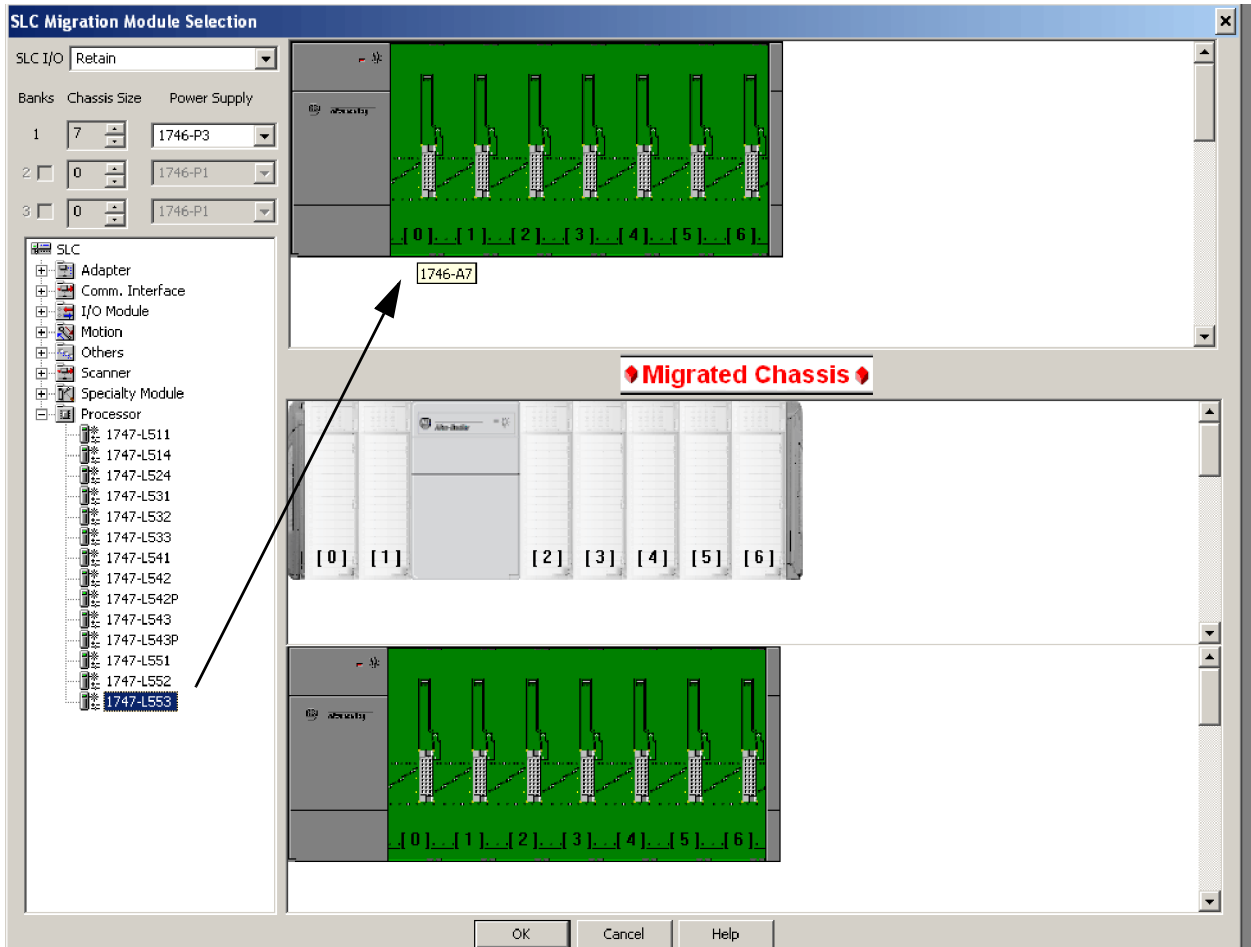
SLC Migration Module Selection

SLC I/O Retain

Banks Chassis Size Power Supply

1 7 1746-P3

2 0 1746-P1

3 0 1746-P1

SLC
Adapter
Comm. Interface
I/O Module
Motion
Others
Scanner
Specialty Module
Processor
1747-L511
1747-L514
1747-L524
1747-L531
1747-L532
1747-L533
1747-L541
1747-L542
1747-L542P
1747-L543
1747-L543P
1747-L551
1747-L552
1747-L553

[0] [1] [2] [3] [4] [5] [6]

1746-A7

Migrated Chassis

[0] [1] [2] [3] [4] [5] [6]

[0] [1] [2] [3] [4] [5] [6]

OK Cancel Help